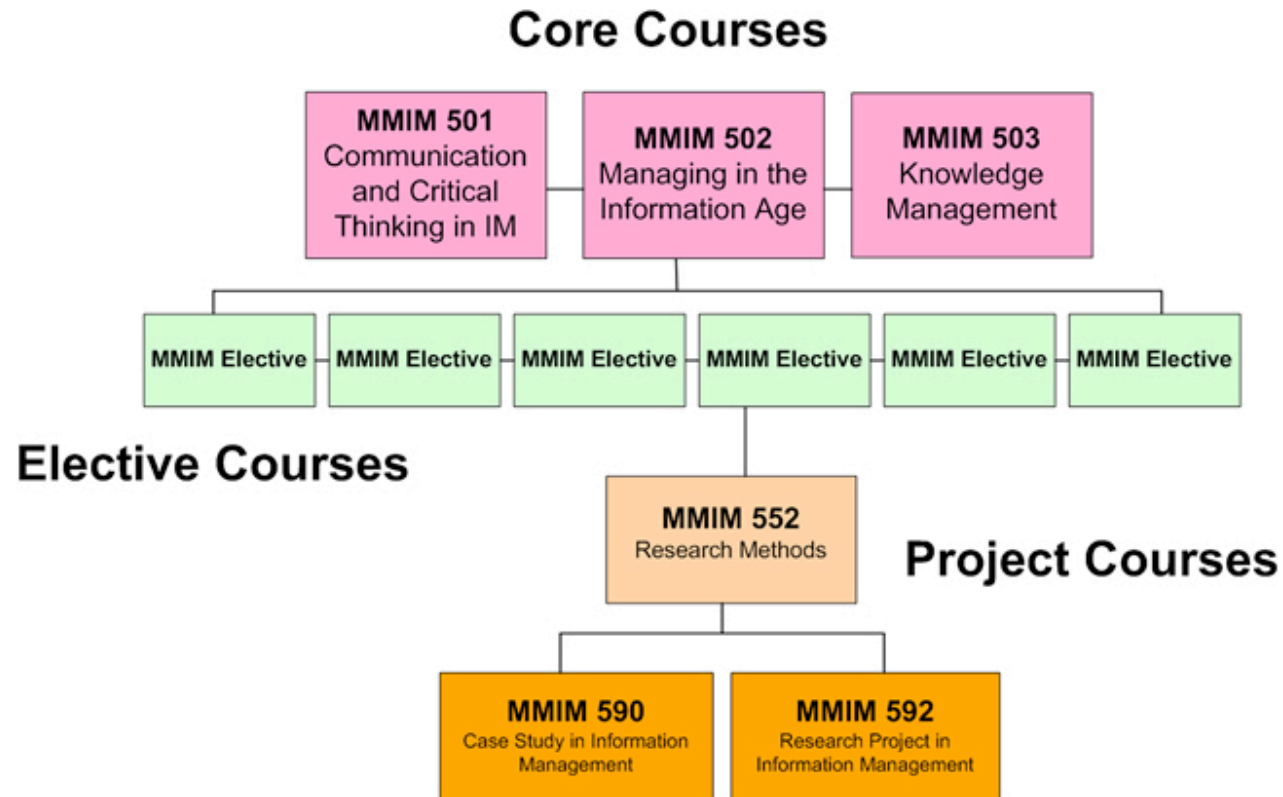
Core Courses

MMIM 501
Communication and Critical Thinking in IM

MMIM 502
Managing in the Information Age

MMIM 503
Knowledge Management

MMIM Elective

MMIM Elective

MMIM Elective

MMIM Elective

MMIM Elective

MMIM Elective

Elective Courses

MMIM 552
Research Methods

Project Courses

MMIM 590
Case Study in Information Management

MMIM 592
Research Project in Information Management